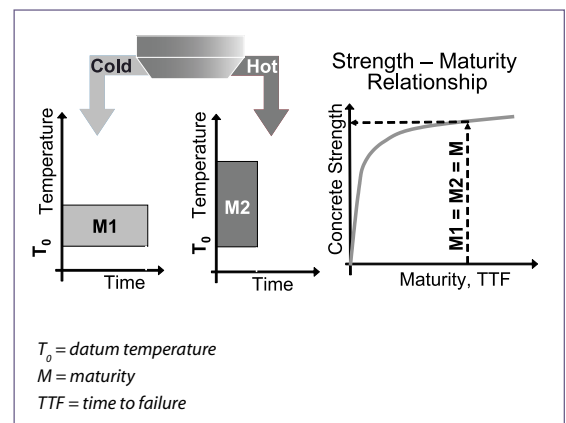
Cold

Hot

Strength – Maturity Relationship

Temperature

$T_0$

M1

Time

Temperature

$T_0$

M2

Time

Concrete Strength

M1 = M2 = M

Maturity, TTF

$T_0$ = datum temperature
M = maturity
TTF = time to failure